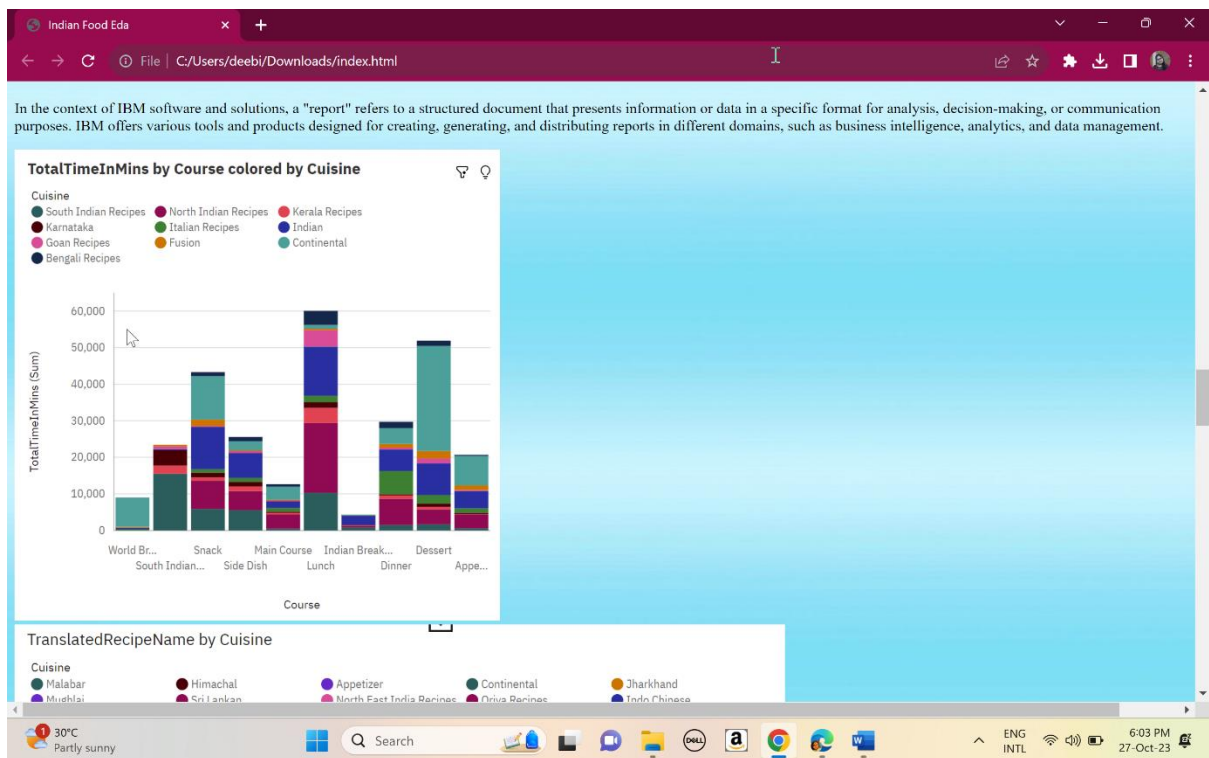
Indian Food Eda

File | C:/Users/deebi/Downloads/index.html

In the context of IBM software and solutions, a "report" refers to a structured document that presents information or data in a specific format for analysis, decision-making, or communication purposes. IBM offers various tools and products designed for creating, generating, and distributing reports in different domains, such as business intelligence, analytics, and data management.

TotalTimeInMins by Course colored by Cuisine

Cuisine
South Indian Recipes North Indian Recipes Kerala Recipes Karnataka Italian Recipes Indian Goan Recipes Fusion Continental Bengali Recipes

60,000
50,000
40,000
30,000
20,000
10,000
0

TotalTimeInMins (Sum)

World Br... Snack Main Course Indian Break... Dessert
South Indian... Side Dish Lunch Dinner Appe...

Course

TranslatedRecipeName by Cuisine

Cuisine
Malabar Himachal Appetizer Continental Jharkhand
Mughlai Sri Lankan North East India Recipes Oriya Recipes Indo Chinese

30°C
Partly sunny

Search

ENG
INTL

6:03 PM
27-Oct-23